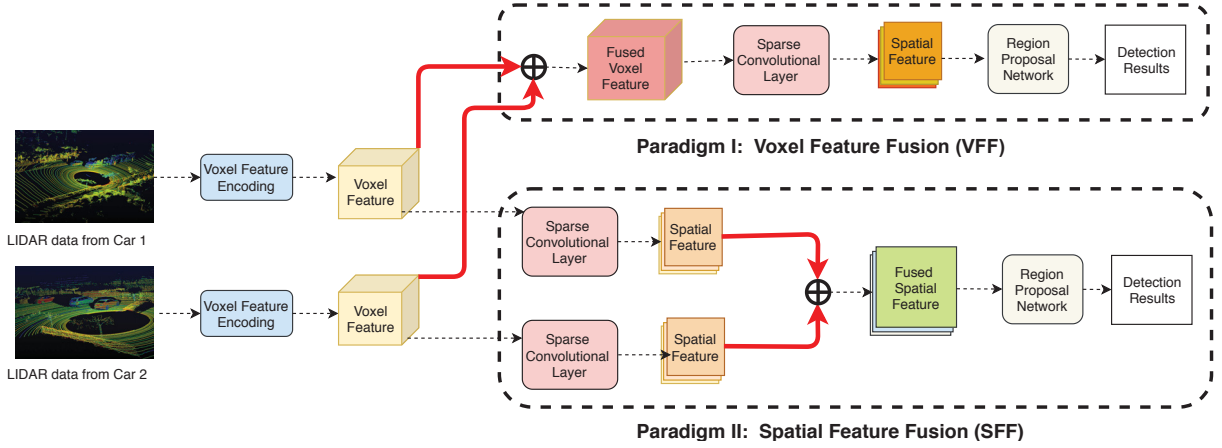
LIDAR data from Car 1

Voxel Feature Encoding

Voxel Feature

LIDAR data from Car 2

Voxel Feature Encoding

Voxel Feature

$\oplus$

Fused Voxel Feature

Sparse Convolutional Layer

Spatial Feature

Region Proposal Network

Detection Results

Paradigm I: Voxel Feature Fusion (VFF)

Sparse Convolutional Layer

Spatial Feature

Sparse Convolutional Layer

Spatial Feature

$\oplus$

Fused Spatial Feature

Region Proposal Network

Detection Results

Paradigm II: Spatial Feature Fusion (SFF)